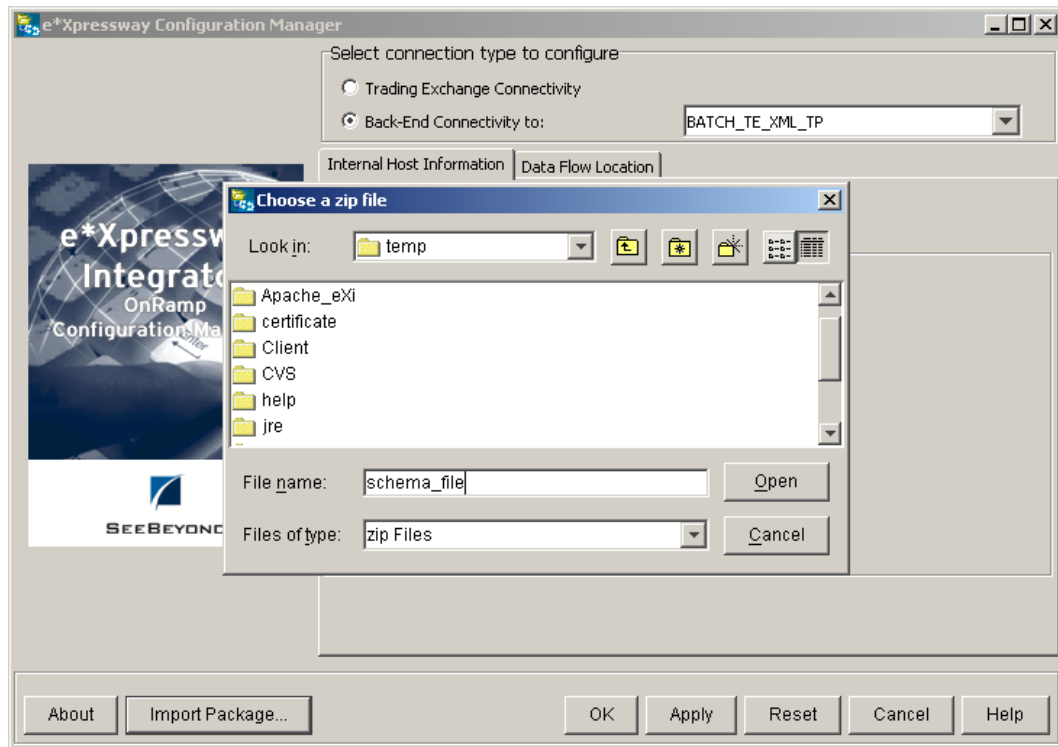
e*Xpressway Configuration Manager

Select connection type to configure

Trading Exchange Connectivity

Back-End Connectivity to:

BATCH_TE_XML_TP

Internal Host Information

Data Flow Location

e*Xpressw

Integrat

OnRamp

Configuration Ma

SEEBEYONC

Choose a zip file

Look in:

temp

Apache_eXi

certificate

Client

CVS

help

jre

File name:

schema_file

Open

Files of type:

zip Files

Cancel

About

Import Package...

OK

Apply

Reset

Cancel

Help